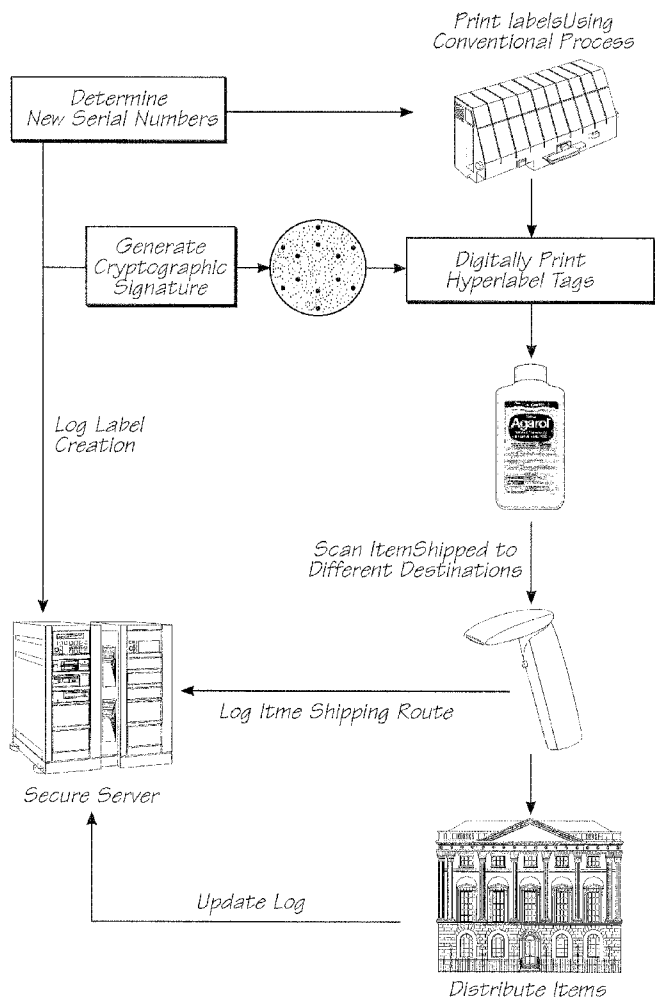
Print labelsUsing Conventional Process

Determine New Serial Numbers

Generate Cryptographic Signature

Digitally Print Hyperlabel Tags

Agarol

Log Label Creation

Scan ItemShipped to Different Destinations

Log Itme Shipping Route

Secure Server

Update Log

Distribute Items